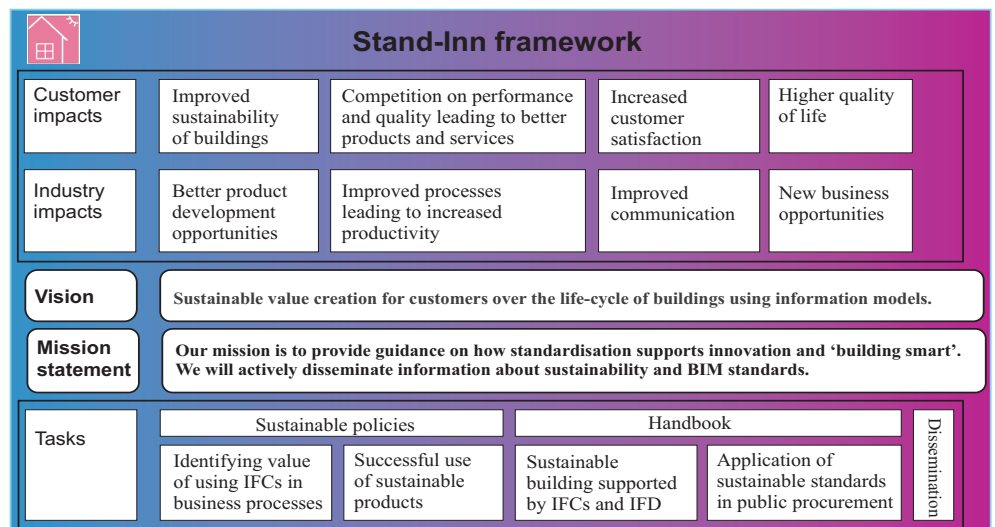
Stand-Inn framework

Customer impacts

Improved sustainability of buildings

Competition on performance and quality leading to better products and services

Increased customer satisfaction

Higher quality of life

Industry impacts

Better product development opportunities

Improved processes leading to increased productivity

Improved communication

New business opportunities

Vision

Sustainable value creation for customers over the life-cycle of buildings using information models.

Mission statement

Our mission is to provide guidance on how standardisation supports innovation and 'building smart'. We will actively disseminate information about sustainability and BIM standards.

Tasks

Sustainable policies

Handbook

Dissemination

Identifying value of using IFCs in business processes

Successful use of sustainable products

Sustainable building supported by IFCs and IFD

Application of sustainable standards in public procurement